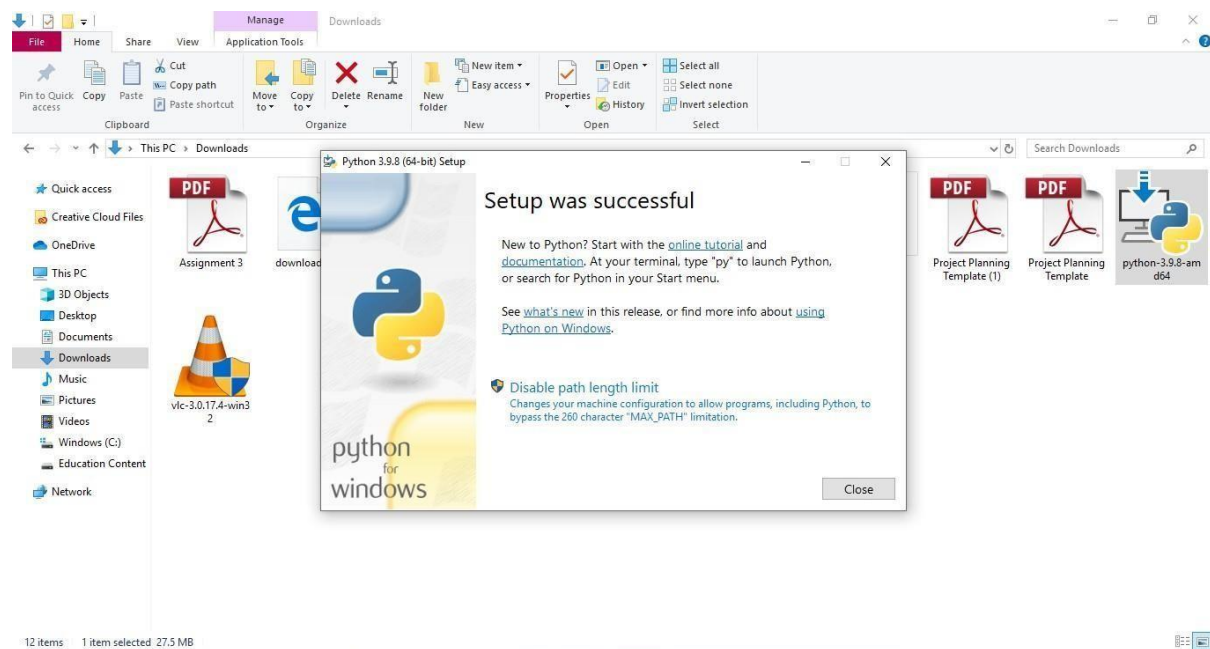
Manage Downloads

File Home Share View Application Tools

Pin to Quick access Copy Paste Cut Copy path Paste shortcut
Clipboard

Move to Copy to Delete Rename
Organize

New folder New item Easy access
New

Properties Open Edit History
Open

Select all Select none Invert selection
Select

This PC > Downloads

Search Downloads

Quick access
Creative Cloud Files
OneDrive
This PC
3D Objects
Desktop
Documents
Downloads
Music
Pictures
Videos
Windows (C:)
Education Content
Network

PDF
Assignment 3

download

vlc-3.0.17.4-win32

PDF
Project Planning Template (1)

PDF
Project Planning Template

python-3.9.8-amd64

Python 3.9.8 (64-bit) Setup

Setup was successful

New to Python? Start with the online tutorial and documentation. At your terminal, type "py" to launch Python, or search for Python in your Start menu.

See what's new in this release, or find more info about using Python on Windows.

Disable path length limit
Changes your machine configuration to allow programs, including Python, to bypass the 260 character "MAX_PATH" limitation.

python for windows

Close

12 items 1 item selected 27.5 MB